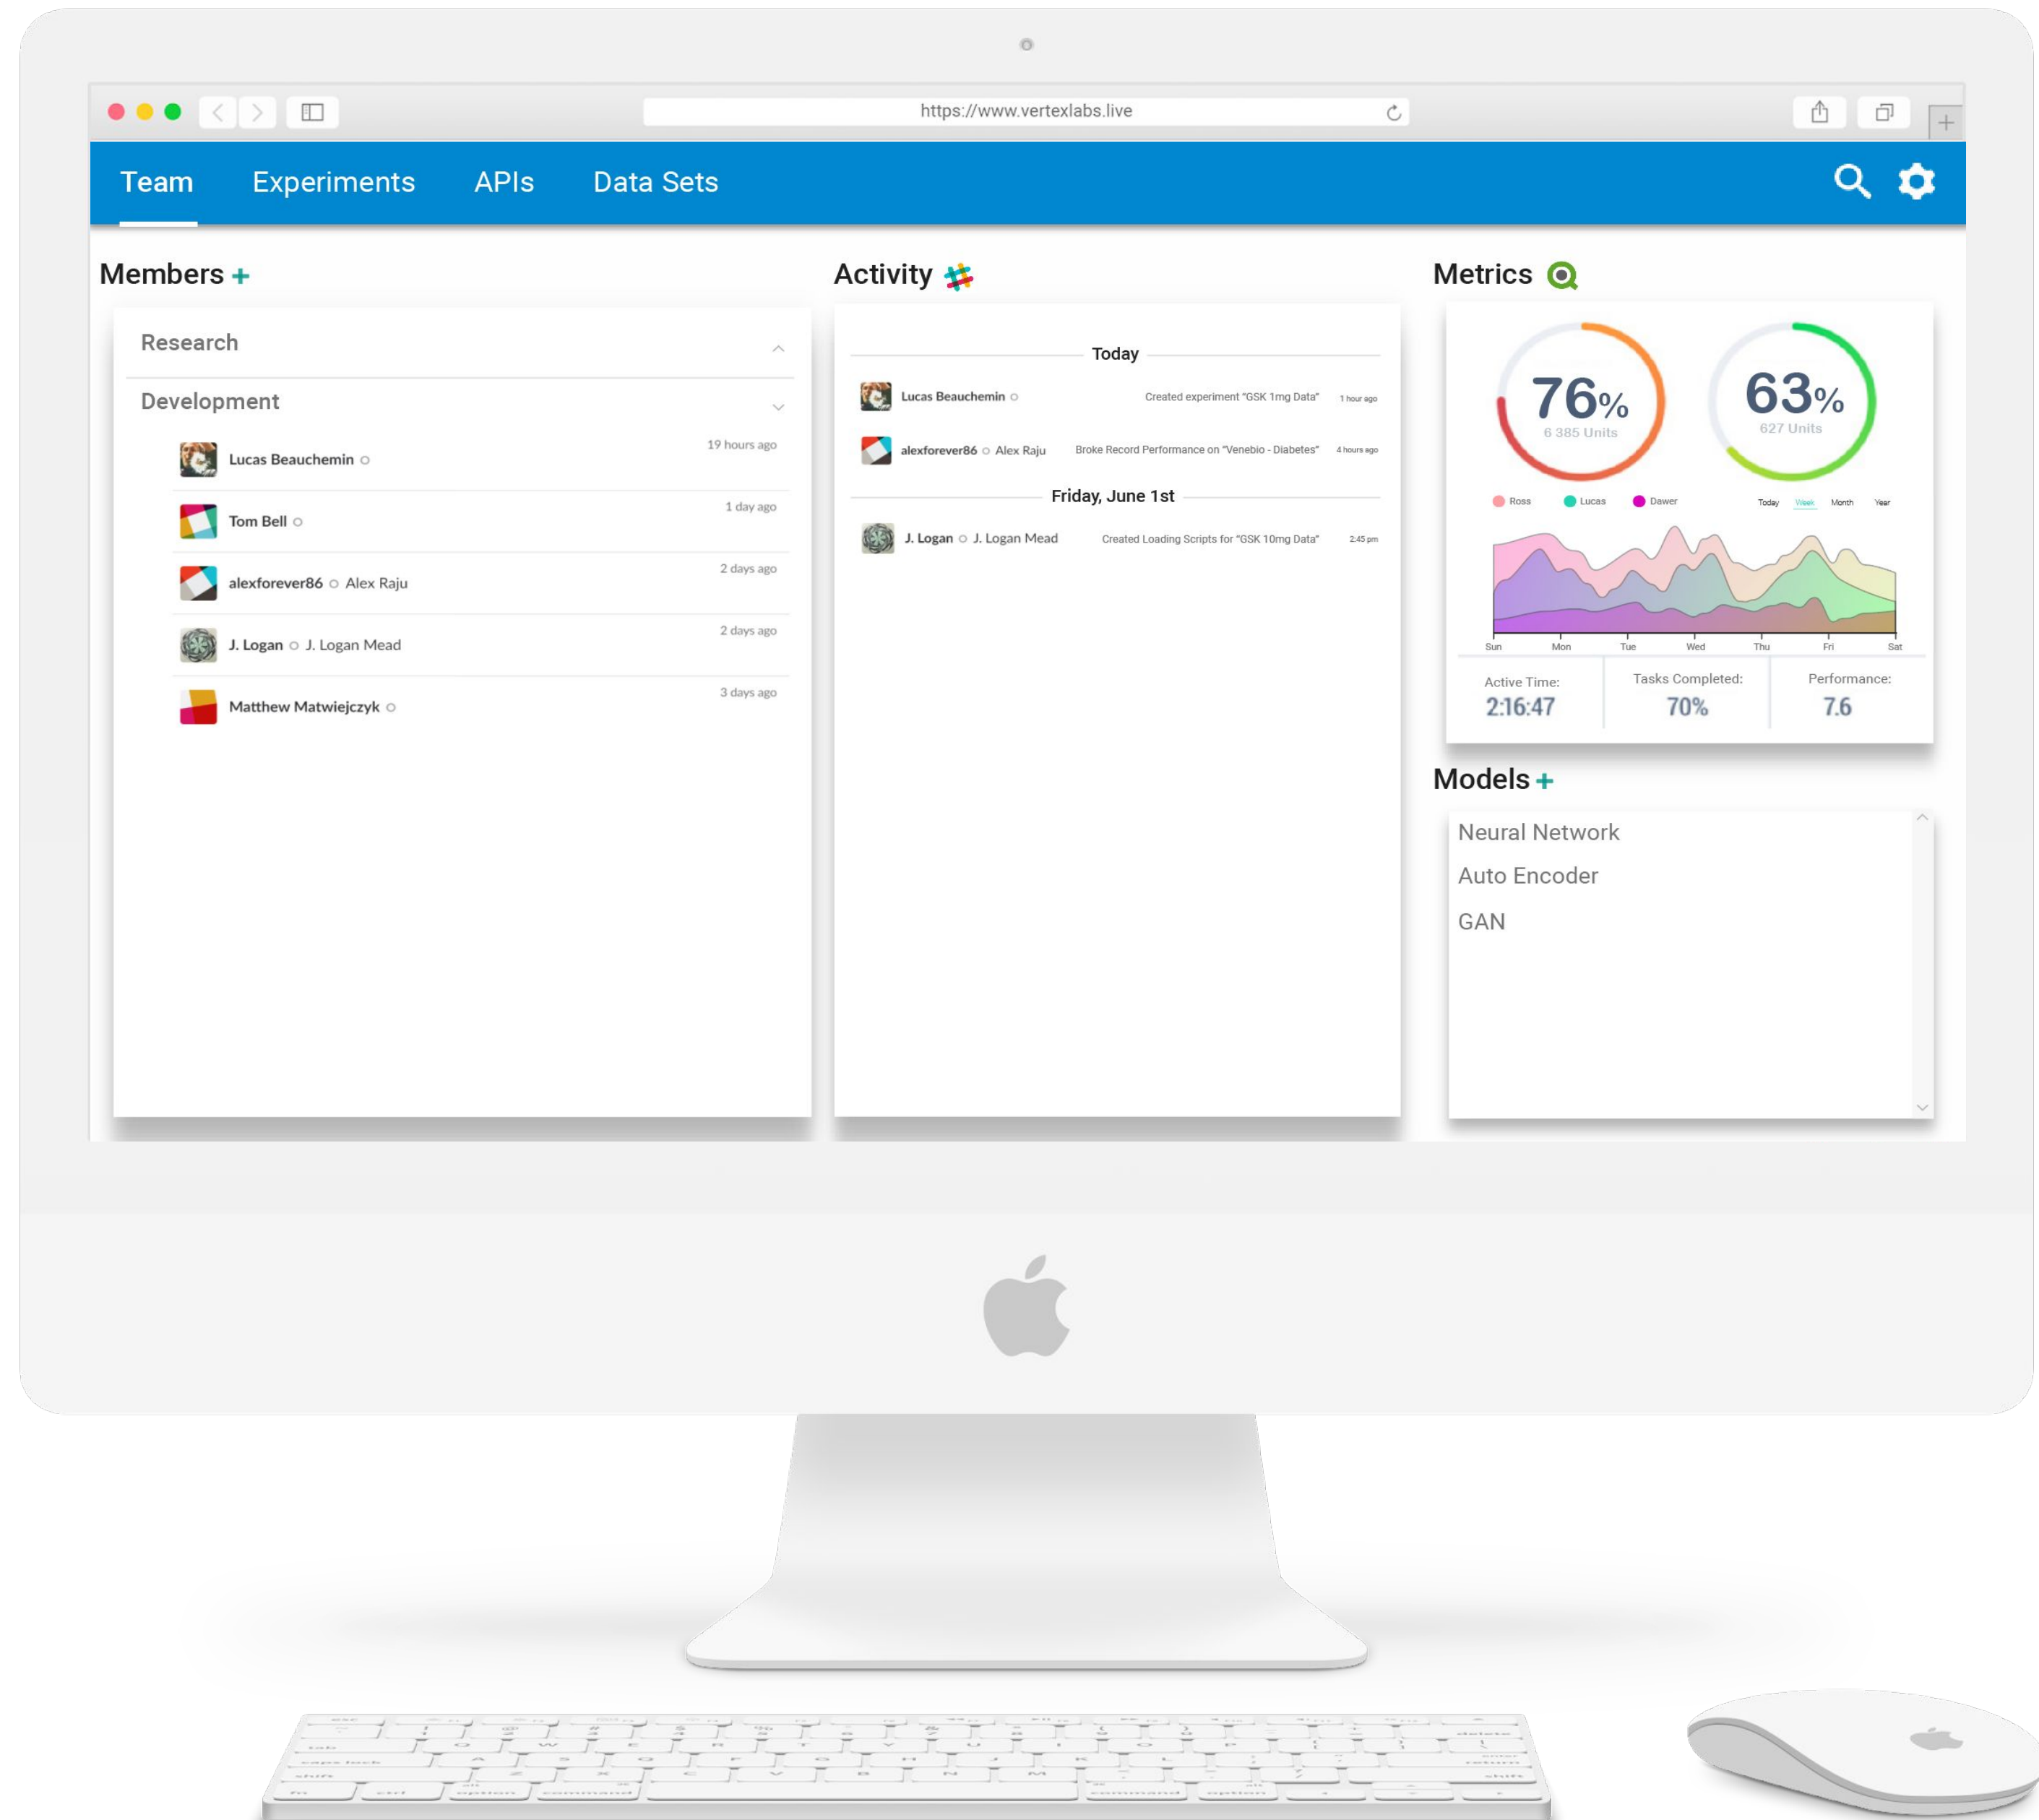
https://www.vertexlabs.live

Team Experiments APIs Data Sets

Members +

Research

Development

Lucas Beauchemin 19 hours ago

Tom Bell 1 day ago

alexforever86 Alex Raju 2 days ago

J. Logan J. Logan Mead 2 days ago

Matthew Matwiejczyk 3 days ago

Activity

Today

Lucas Beauchemin Created experiment "GSK 1mg Data" 1 hour ago

alexforever86 Alex Raju Broke Record Performance on "Venebio - Diabetes" 4 hours ago

Friday, June 1st

J. Logan J. Logan Mead Created Loading Scripts for "GSK 10mg Data" 2:45 pm

Metrics

76% 6 385 Units

63% 627 Units

Ross Lucas Dawer

Today Week Month Year

Sun Mon Tue Wed Thu Fri Sat

Active Time: 2:16:47

Tasks Completed: 70%

Performance: 7.6

Models +

Neural Network

Auto Encoder

GAN